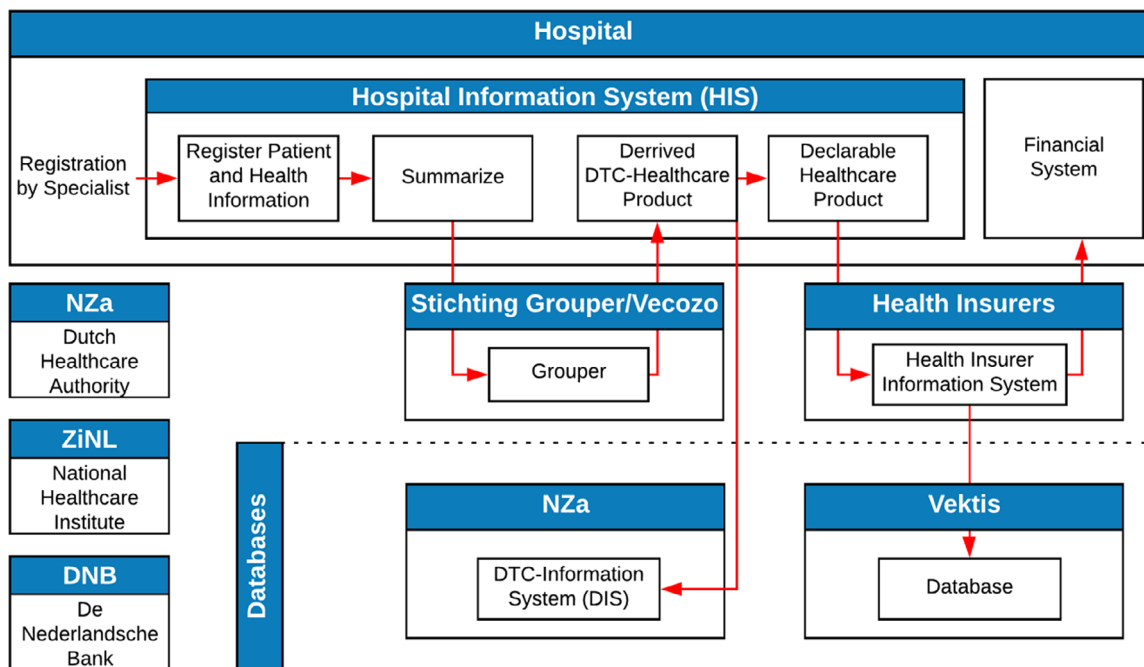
Hospital

Hospital Information System (HIS)

Registration by Specialist

Register Patient and Health Information

Summarize

Derrived DTC-Healthcare Product

Declarable Healthcare Product

Financial System

NZa

Dutch Healthcare Authority

Stichting Grouper/Vecozo

Grouper

Health Insurers

Health Insurer Information System

ZiNL

National Healthcare Institute

Databases

NZa

DTC-Information System (DIS)

Vektis

Database

DNB

De Nederlandsche Bank